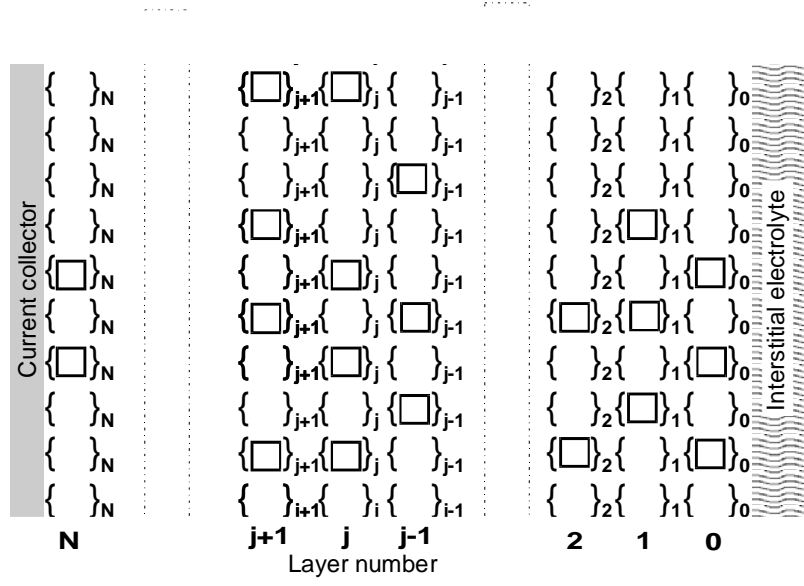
Current collector

$\{\ \}_N$ $\{\square\}_{j+1}\{\square\}_j\{\ \}_{j-1}$ $\{\ \}_2\{\ \}_1\{\ \}_0$
$\{\ \}_N$ $\{\ \}_{j+1}\{\ \}_j\{\ \}_{j-1}$ $\{\ \}_2\{\ \}_1\{\ \}_0$
$\{\ \}_N$ $\{\ \}_{j+1}\{\ \}_j\{\square\}_{j-1}$ $\{\ \}_2\{\ \}_1\{\ \}_0$
$\{\ \}_N$ $\{\square\}_{j+1}\{\ \}_j\{\ \}_{j-1}$ $\{\ \}_2\{\square\}_1\{\ \}_0$
$\{\square\}_N$ $\{\ \}_{j+1}\{\square\}_j\{\ \}_{j-1}$ $\{\ \}_2\{\ \}_1\{\square\}_0$
$\{\ \}_N$ $\{\square\}_{j+1}\{\ \}_j\{\square\}_{j-1}$ $\{\square\}_2\{\square\}_1\{\ \}_0$
$\{\square\}_N$ $\{\ \}_{j+1}\{\square\}_j\{\ \}_{j-1}$ $\{\ \}_2\{\ \}_1\{\square\}_0$
$\{\ \}_N$ $\{\ \}_{j+1}\{\ \}_j\{\square\}_{j-1}$ $\{\ \}_2\{\square\}_1\{\ \}_0$
$\{\ \}_N$ $\{\square\}_{j+1}\{\square\}_j\{\ \}_{j-1}$ $\{\square\}_2\{\ \}_1\{\square\}_0$
$\{\ \}_N$ $\{\ \}_{j+1}\{\ \}_j\{\ \}_{j-1}$ $\{\ \}_2\{\ \}_1\{\ \}_0$

Interstitial electrolyte

N j+1 j j-1 2 1 0
Layer number